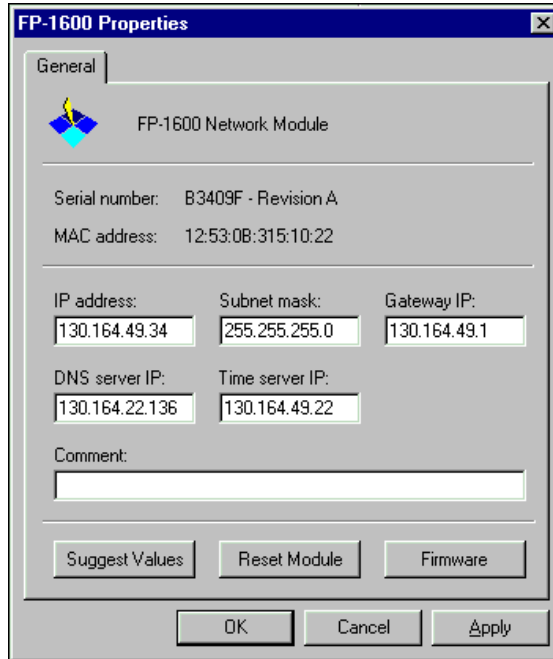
FP-1600 Properties

General

FP-1600 Network Module

Serial number: B3409F - Revision A

MAC address: 12:53:0B:315:10:22

IP address:
130.164.49.34

Subnet mask:
255.255.255.0

Gateway IP:
130.164.49.1

DNS server IP:
130.164.22.136

Time server IP:
130.164.49.22

Comment:

Suggest Values

Reset Module

Firmware

OK

Cancel

Apply